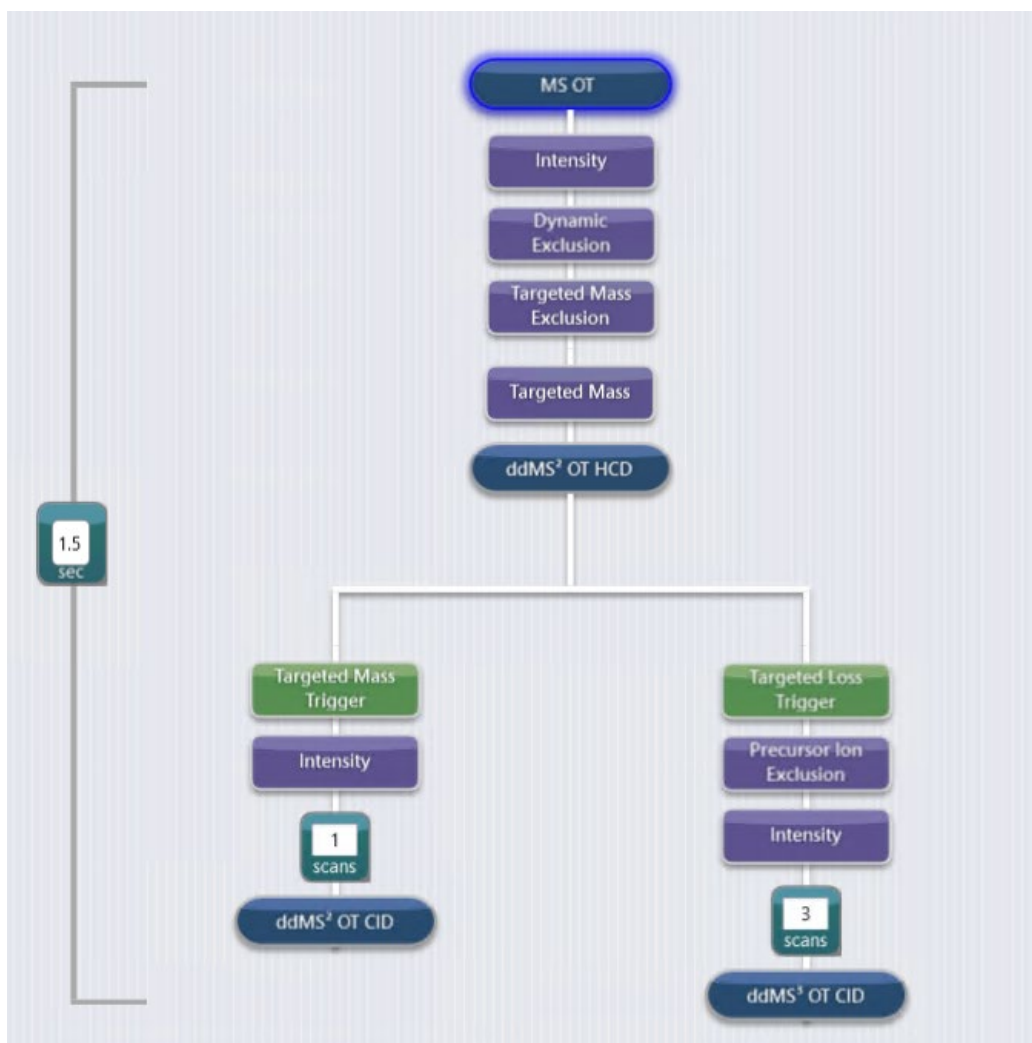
MS OT

Intensity

Dynamic Exclusion

Targeted Mass Exclusion

Targeted Mass

ddMS$^2$ OT HCD

1.5 sec

Targeted Mass Trigger

Intensity

1 scans

ddMS$^2$ OT CID

Targeted Loss Trigger

Precursor Ion Exclusion

Intensity

3 scans

ddMS$^3$ OT CID